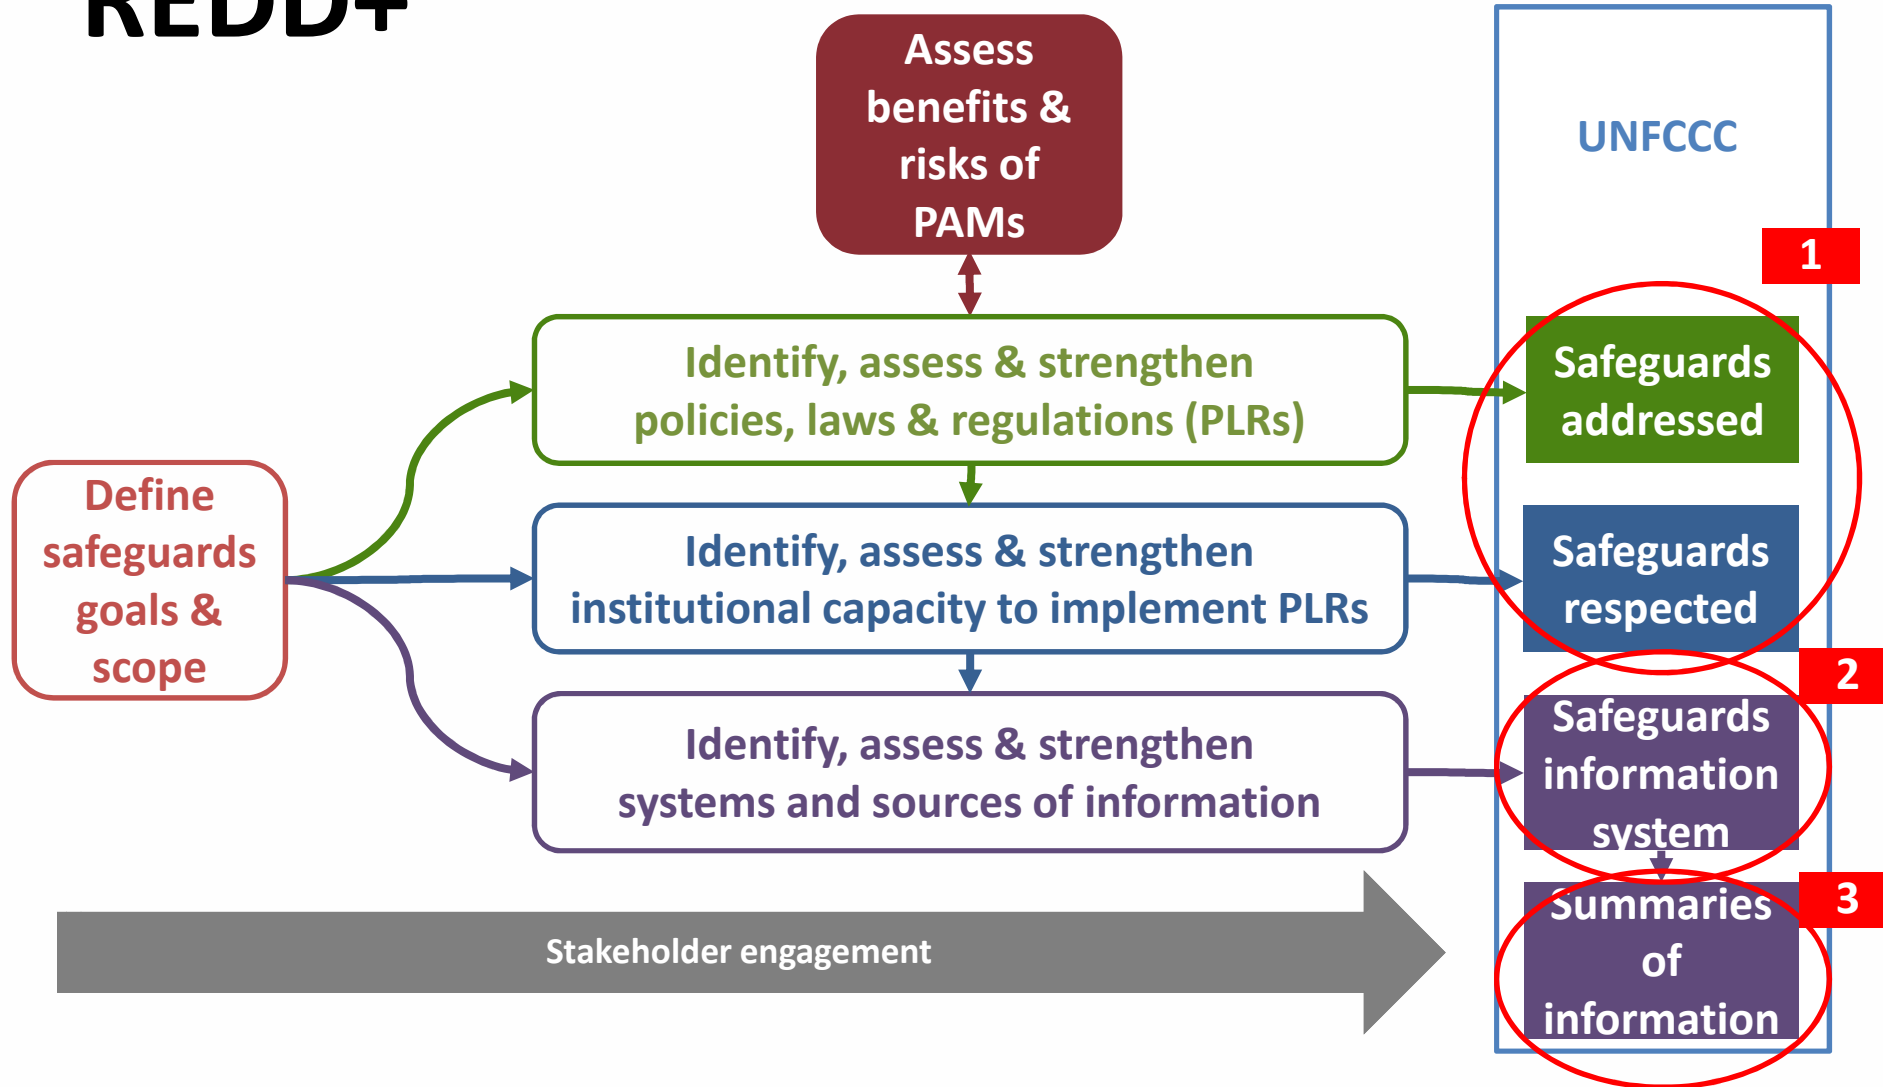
REDD+

Assess benefits & risks of PAMs

UNFCCC

1

Define safeguards goals & scope

Identify, assess & strengthen policies, laws & regulations (PLRs)

Safeguards addressed

Identify, assess & strengthen institutional capacity to implement PLRs

Safeguards respected

2

Identify, assess & strengthen systems and sources of information

Safeguards information system

3

Stakeholder engagement

Summaries of information